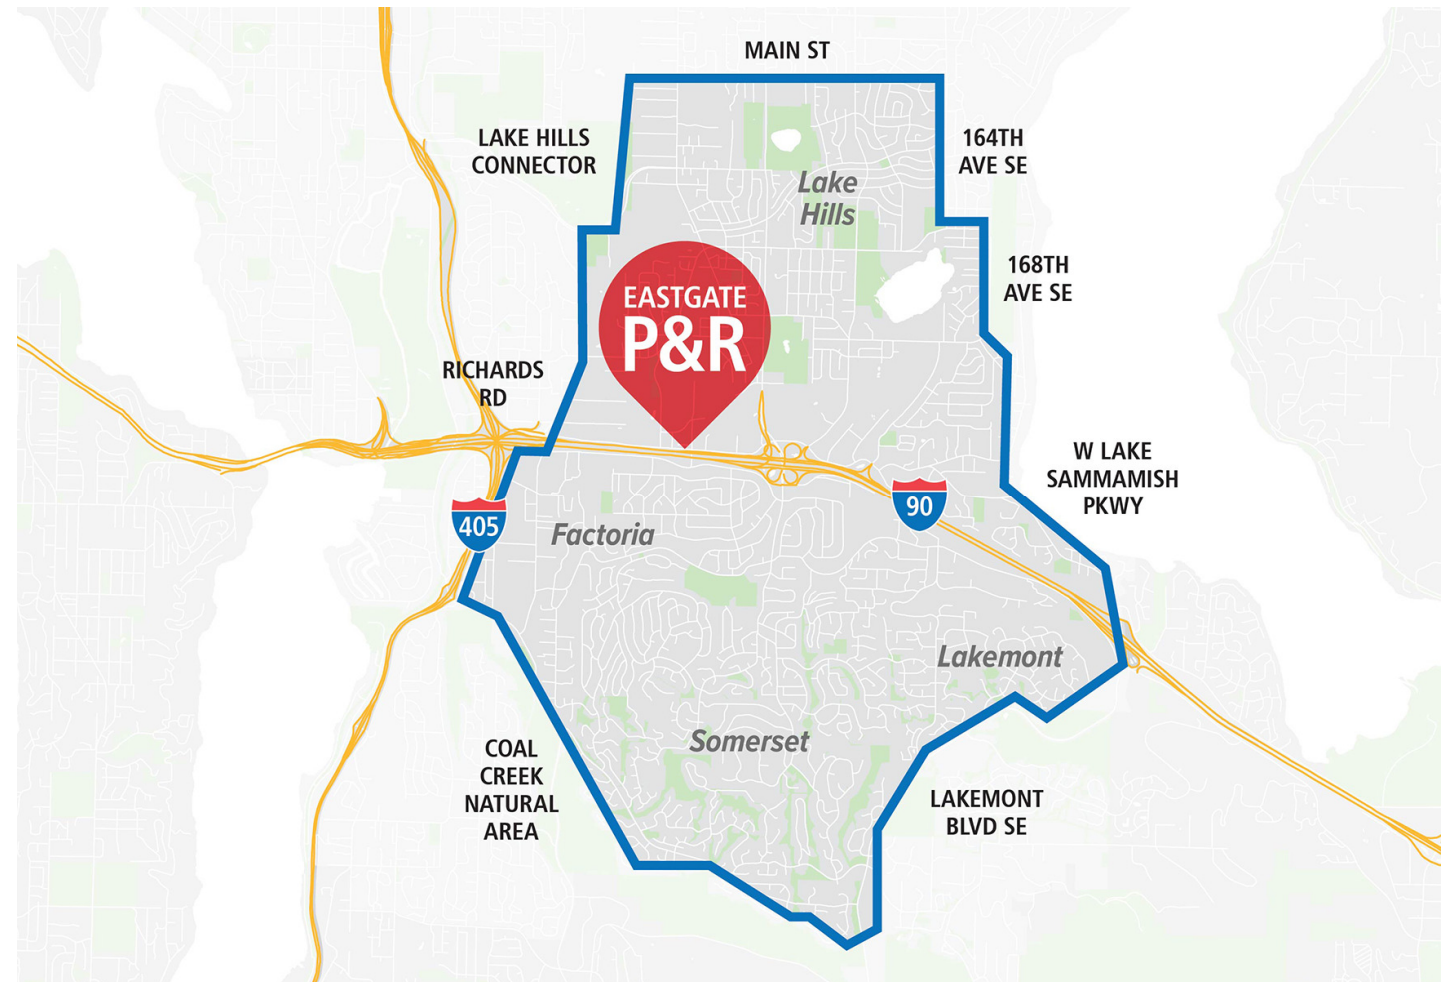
MAIN ST

LAKE HILLS CONNECTOR

164TH AVE SE

Lake Hills

168TH AVE SE

EASTGATE P&R

RICHARDS RD

W LAKE SAMMAMISH PKWY

405

90

Factoria

Lakemont

Somerset

COAL CREEK NATURAL AREA

LAKEMONT BLVD SE